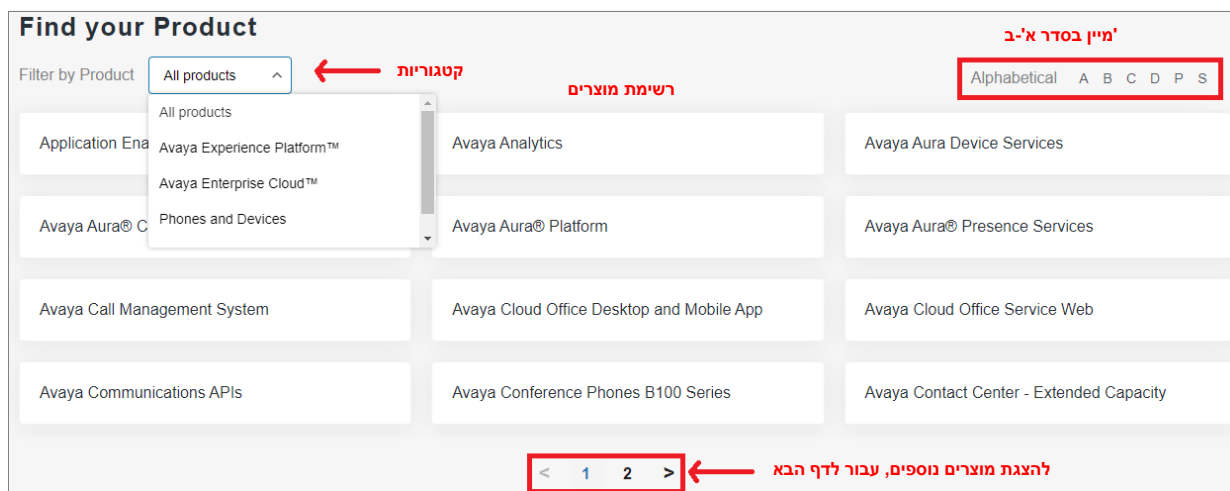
Find your Product

'מיין בסדר א'-ב

Filter by Product All products קטגוריות

Alphabetical A B C D P S

רשימת מוצרים

All products
Avaya Experience Platform™
Avaya Enterprise Cloud™
Phones and Devices

Application Ena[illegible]

Avaya Analytics

Avaya Aura Device Services

Avaya Aura® C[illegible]

Avaya Aura® Platform

Avaya Aura® Presence Services

Avaya Call Management System

Avaya Cloud Office Desktop and Mobile App

Avaya Cloud Office Service Web

Avaya Communications APIs

Avaya Conference Phones B100 Series

Avaya Contact Center - Extended Capacity

< 1 2 >

להצגת מוצרים נוספים, עבור לדף הבא